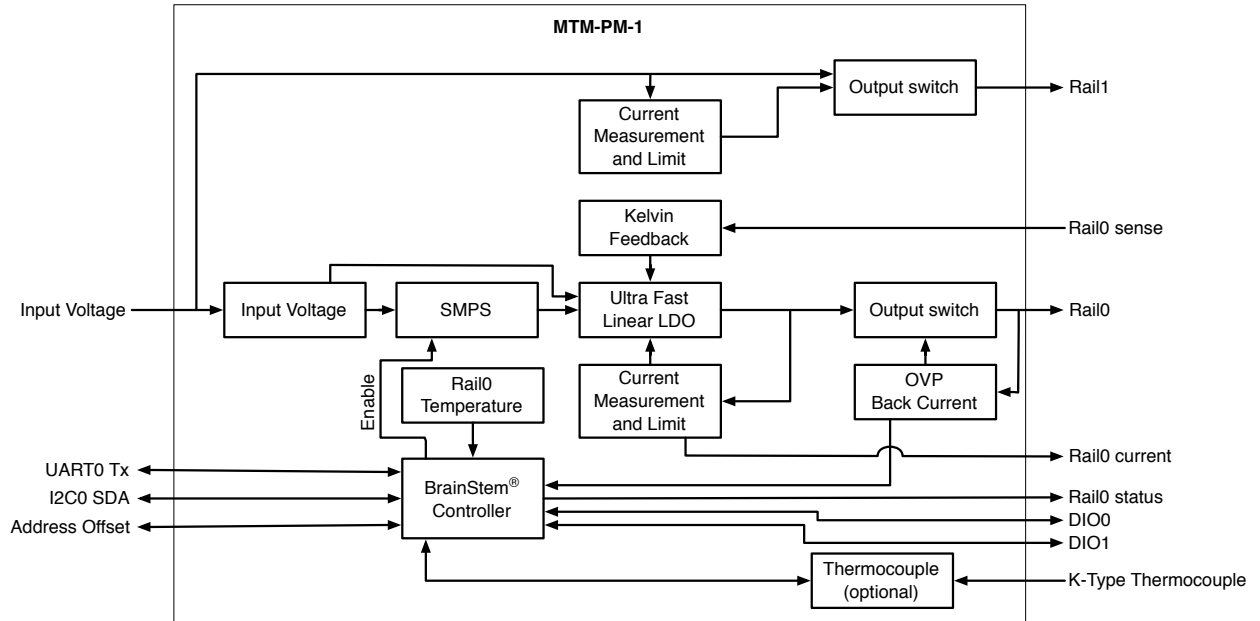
MTM-PM-1

Output switch

Rail1

Current Measurement and Limit

Kelvin Feedback

Rail0 sense

Input Voltage

Input Voltage

SMPS

Ultra Fast Linear LDO

Output switch

Rail0

Enable

Rail0 Temperature

Current Measurement and Limit

OVP Back Current

Rail0 current

UART0 Tx

I2C0 SDA

Address Offset

BrainStem® Controller

Rail0 status

DIO0

DIO1

Thermocouple (optional)

K-Type Thermocouple